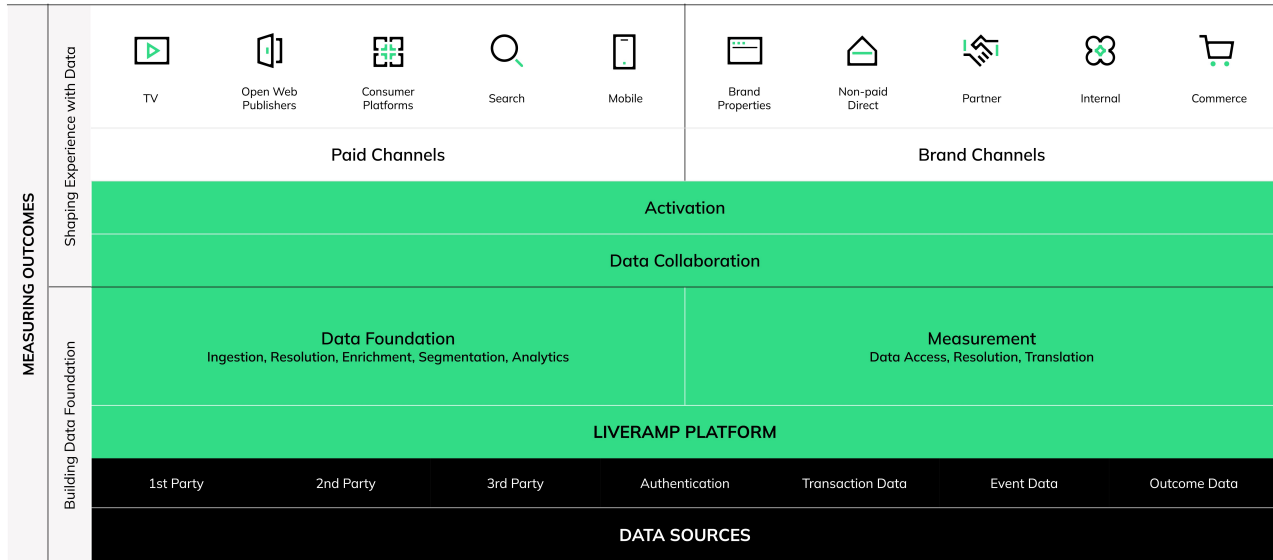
MEASURING OUTCOMES

Shaping Experience with Data

TV

Open Web Publishers

Consumer Platforms

Search

Mobile

Brand Properties

Non-paid Direct

Partner

Internal

Commerce

Paid Channels

Brand Channels

Activation

Data Collaboration

Building Data Foundation

Data Foundation
Ingestion, Resolution, Enrichment, Segmentation, Analytics

Measurement
Data Access, Resolution, Translation

LIVERAMP PLATFORM

| 1st Party | 2nd Party | 3rd Party | Authentication | Transaction Data | Event Data | Outcome Data |
|---|---|---|---|---|---|---|

DATA SOURCES